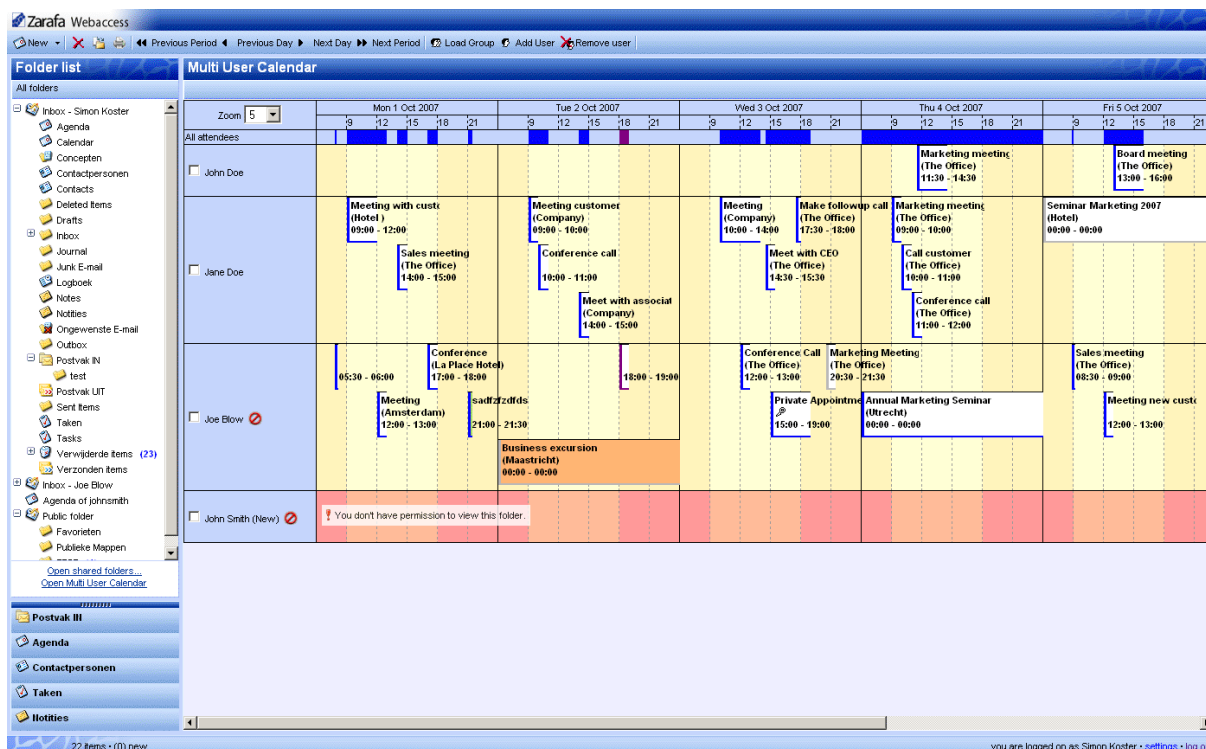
Zarafa Webaccess

New · Previous Period · Previous Day · Next Day · Next Period · Load Group · Add User · Remove user

Folder list
All folders

Inbox - Simon Koster
Agenda
Calendar
Concepten
Contactpersonen
Contacts
Deleted Items
Drafts
Inbox
Journal
Junk E-mail
Logboek
Notes
Notities
Ongewenste E-mail
Outbox
Postvak IN
test
Postvak UIT
Sent Items
Taken
Tasks
Verwijderde items (23)
Verzonden items
Inbox - Joe Blow
Agenda of johnsmith
Public folder
Favorieten
Publieke Mappen

Open shared folders...
Open Multi User Calendar

Postvak IN
Agenda
Contactpersonen
Taken
Notities

Multi User Calendar

Zoom 5

Mon 1 Oct 2007 | Tue 2 Oct 2007 | Wed 3 Oct 2007 | Thu 4 Oct 2007 | Fri 5 Oct 2007
9 12 15 18 21 | 9 12 15 18 21 | 9 12 15 18 21 | 9 12 15 18 21 | 9 12 15 18 21

All attendees

John Doe
Marketing meeting (The Office) 11:30 - 14:30
Board meeting (The Office) 13:00 - 16:00

Jane Doe
Meeting with custo (Hotel ) 09:00 - 12:00
Sales meeting (The Office) 14:00 - 15:00
Meeting customer (Company) 09:00 - 10:00
Conference call 10:00 - 11:00
Meet with associat (Company) 14:00 - 15:00
Meeting (Company) 10:00 - 14:00
Make followup call (The Office) 17:30 - 18:00
Meet with CEO (The Office) 14:30 - 15:30
Marketing meeting (The Office) 09:00 - 10:00
Call customer (The Office) 10:00 - 11:00
Conference call (The Office) 11:00 - 12:00
Seminar Marketing 2007 (Hotel) 00:00 - 00:00

Joe Blow
05:30 - 06:00
Conference (La Place Hotel) 17:00 - 18:00
Meeting (Amsterdam) 12:00 - 13:00
sadfzfzdfds 21:00 - 21:30
18:00 - 19:00
Business excursion (Maastricht) 00:00 - 00:00
Conference Call (The Office) 12:00 - 13:00
Marketing Meeting (The Office) 20:30 - 21:30
Private Appointme 15:00 - 19:00
Annual Marketing Seminar (Utrecht) 00:00 - 00:00
Sales meeting (The Office) 08:30 - 09:00
Meeting new custo 12:00 - 13:00

John Smith (New)
You don't have permission to view this folder.

22 items • (0) new
you are logged on as Simon Koster • settings • log o